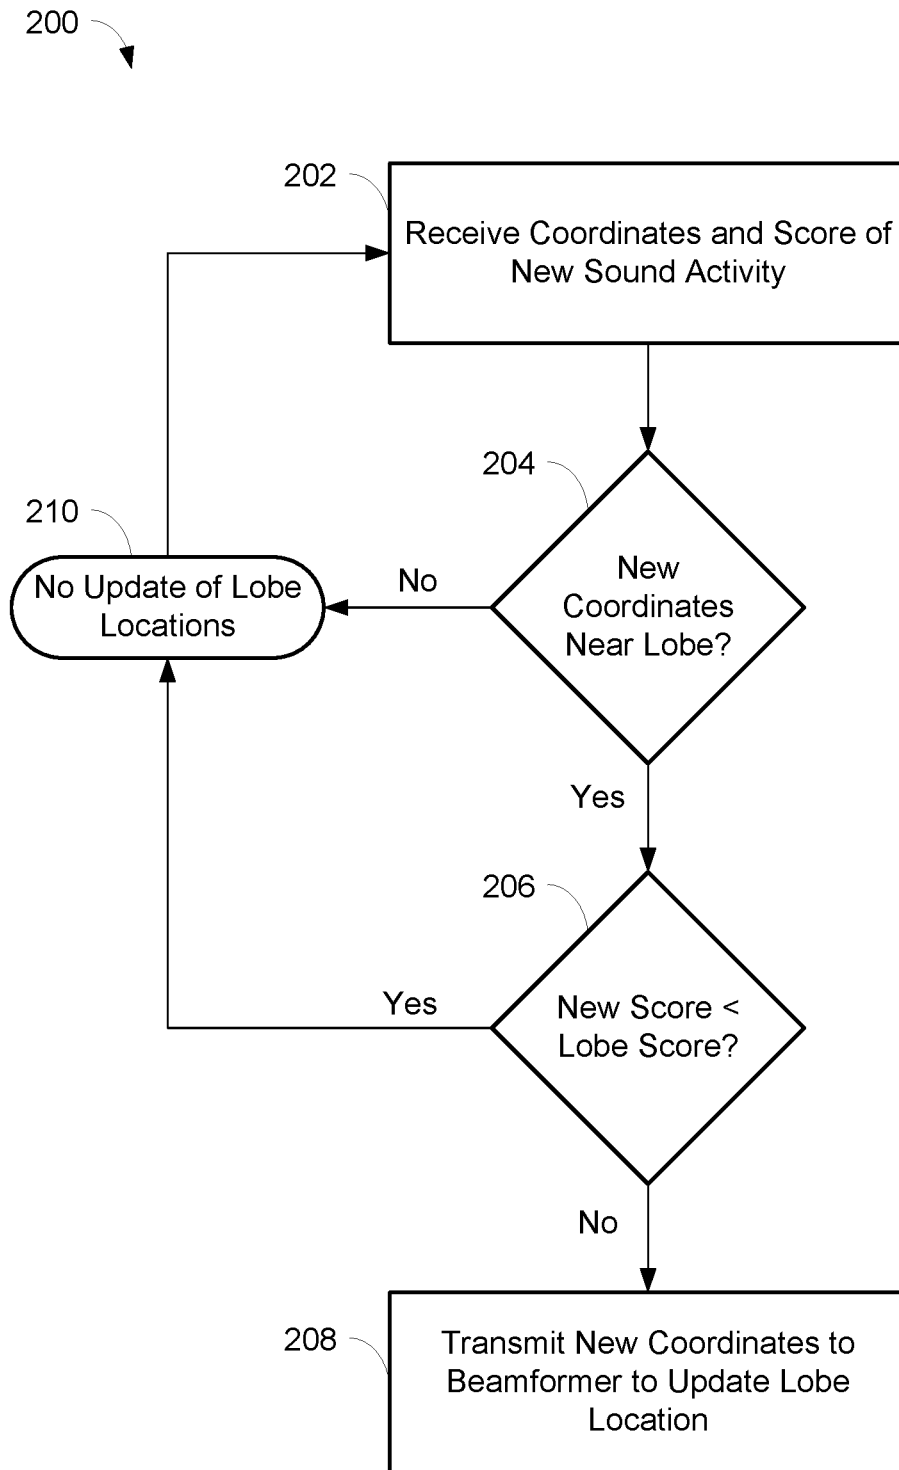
200

202

Receive Coordinates and Score of New Sound Activity

204

New Coordinates Near Lobe?

No

210

No Update of Lobe Locations

Yes

206

New Score < Lobe Score?

Yes

No

208

Transmit New Coordinates to Beamformer to Update Lobe Location